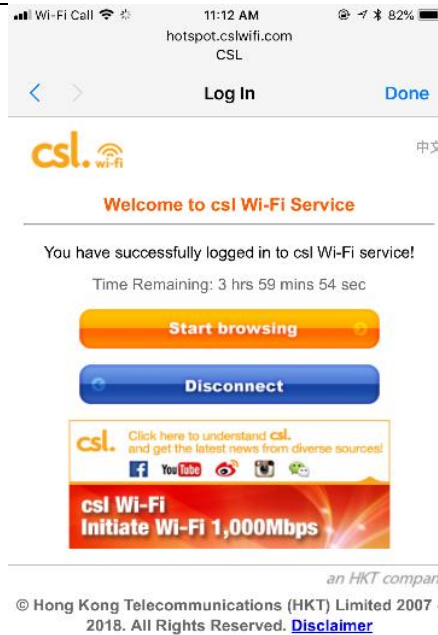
Wi-Fi Call 11:12 AM 82%
hotspot.cslwifi.com
CSL

Log In Done

csl. wi-fi

中文

Welcome to csl Wi-Fi Service

You have successfully logged in to csl Wi-Fi service!

Time Remaining: 3 hrs 59 mins 54 sec

Start browsing

Disconnect

csl. Click here to understand csl. and get the latest news from diverse sources!

YouTube

csl Wi-Fi
Initiate Wi-Fi 1,000Mbps

an HKT compan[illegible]

© Hong Kong Telecommunications (HKT) Limited 2007 - 2018. All Rights Reserved. Disclaimer